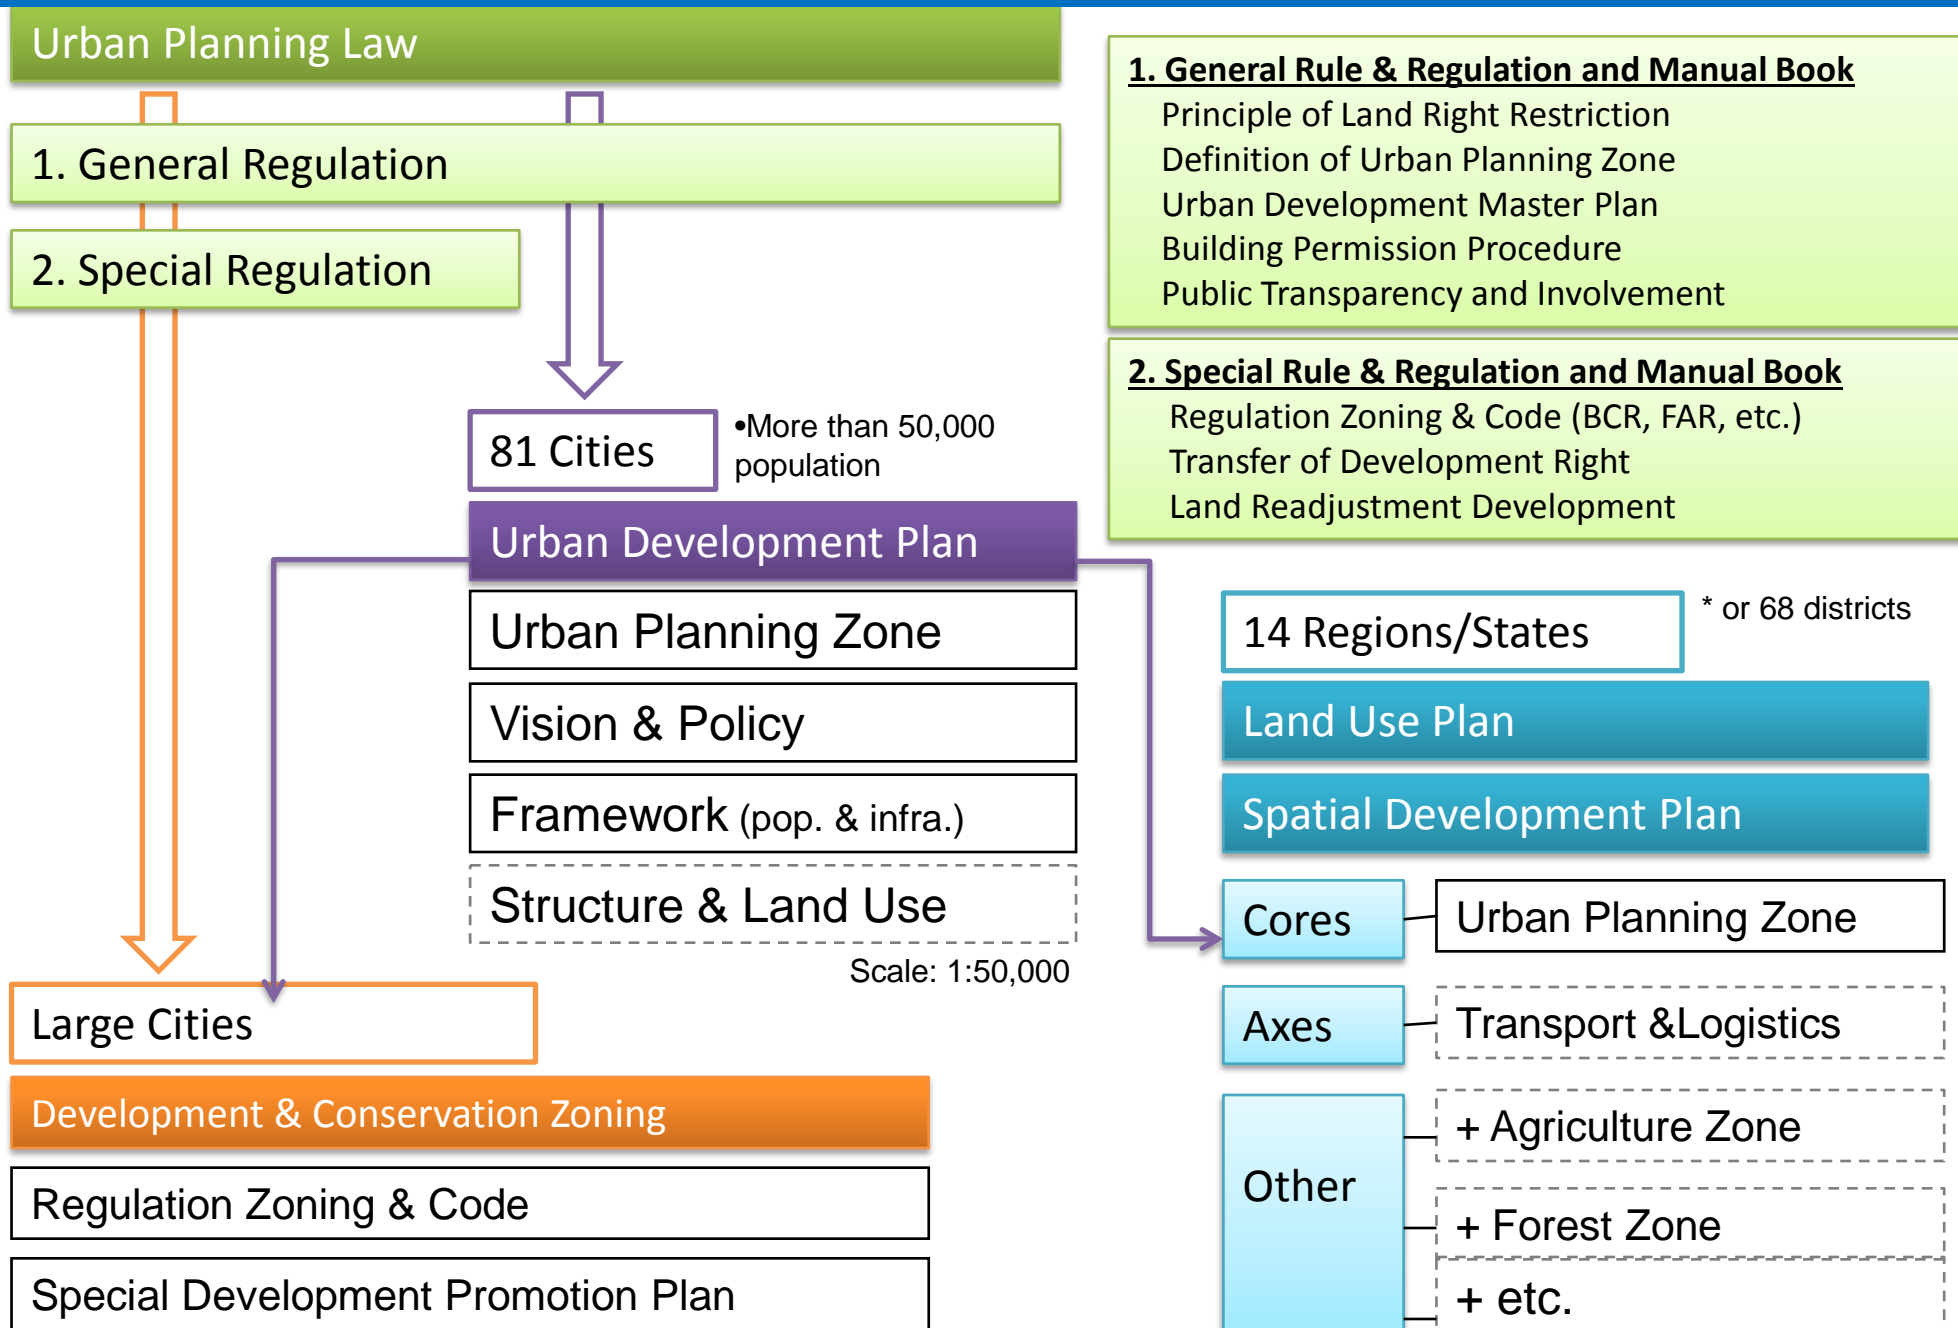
Urban Planning Law

1. General Regulation

2. Special Regulation

1. General Rule & Regulation and Manual Book
Principle of Land Right Restriction
Definition of Urban Planning Zone
Urban Development Master Plan
Building Permission Procedure
Public Transparency and Involvement

2. Special Rule & Regulation and Manual Book
Regulation Zoning & Code (BCR, FAR, etc.)
Transfer of Development Right
Land Readjustment Development

81 Cities

•More than 50,000 population

Urban Development Plan

Urban Planning Zone

Vision & Policy

Framework (pop. & infra.)

Structure & Land Use

Scale: 1:50,000

14 Regions/States

* or 68 districts

Land Use Plan

Spatial Development Plan

Cores

Urban Planning Zone

Axes

Transport &Logistics

Other

+ Agriculture Zone

+ Forest Zone

+ etc.

Large Cities

Development & Conservation Zoning

Regulation Zoning & Code

Special Development Promotion Plan